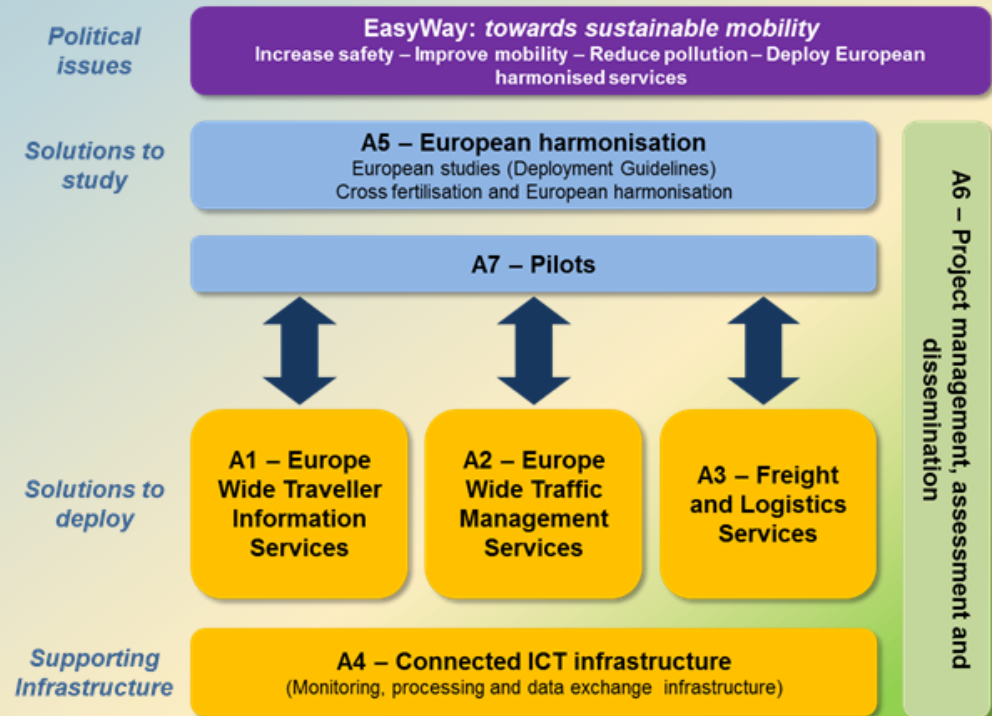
Political issues

EasyWay: *towards sustainable mobility*
Increase safety – Improve mobility – Reduce pollution – Deploy European harmonised services

Solutions to study

A5 – European harmonisation
European studies (Deployment Guidelines)
Cross fertilisation and European harmonisation

A7 – Pilots

Solutions to deploy

A1 – Europe Wide Traveller Information Services

A2 – Europe Wide Traffic Management Services

A3 – Freight and Logistics Services

Supporting Infrastructure

A4 – Connected ICT infrastructure
(Monitoring, processing and data exchange infrastructure)

A6 – Project management, assessment and dissemination